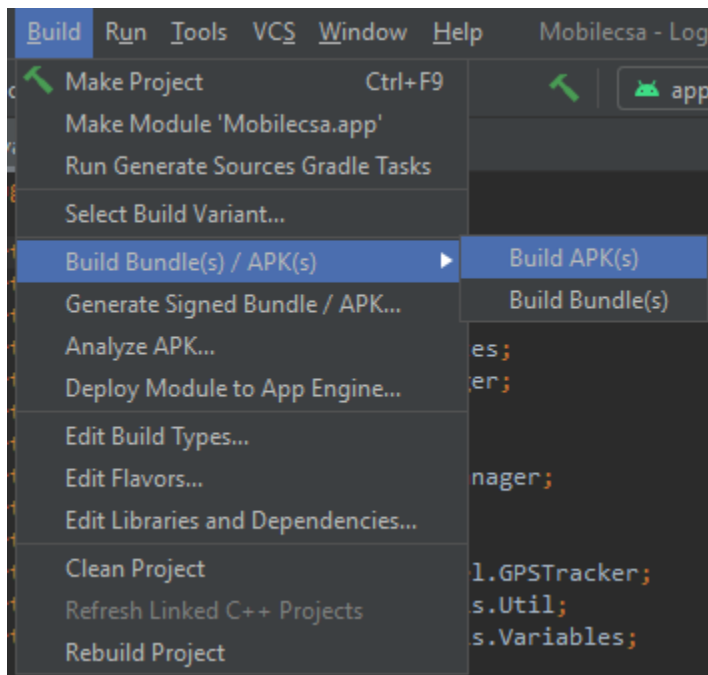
Build Run Tools VCS Window Help Mobilecsa - Log

Make Project Ctrl+F9
Make Module 'Mobilecsa.app'
Run Generate Sources Gradle Tasks
Select Build Variant...
Build Bundle(s) / APK(s)
Generate Signed Bundle / APK...
Analyze APK...
Deploy Module to App Engine...
Edit Build Types...
Edit Flavors...
Edit Libraries and Dependencies...
Clean Project
Refresh Linked C++ Projects
Rebuild Project

Build APK(s)
Build Bundle(s)

app

es;
ter;
nager;
l.GPSTracker;
s.Util;
s.Variables;